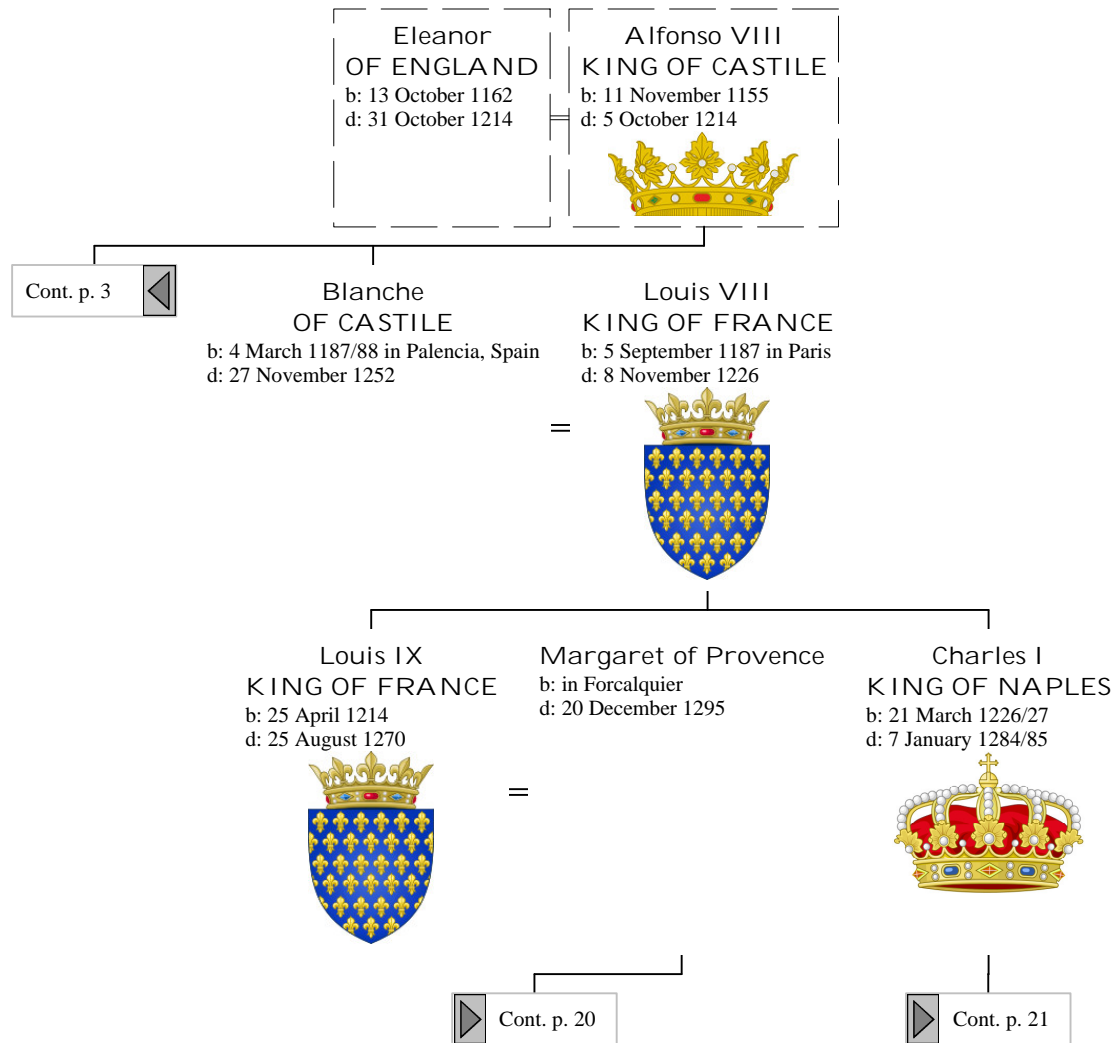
Eleanor
OF ENGLAND
b: 13 October 1162
d: 31 October 1214

Alfonso VIII
KING OF CASTILE
b: 11 November 1155
d: 5 October 1214

Cont. p. 3

Blanche
OF CASTILE
b: 4 March 1187/88 in Palencia, Spain
d: 27 November 1252

=

Louis VIII
KING OF FRANCE
b: 5 September 1187 in Paris
d: 8 November 1226

Louis IX
KING OF FRANCE
b: 25 April 1214
d: 25 August 1270

=

Margaret of Provence
b: in Forcalquier
d: 20 December 1295

Charles I
KING OF NAPLES
b: 21 March 1226/27
d: 7 January 1284/85

Cont. p. 20

Cont. p. 21